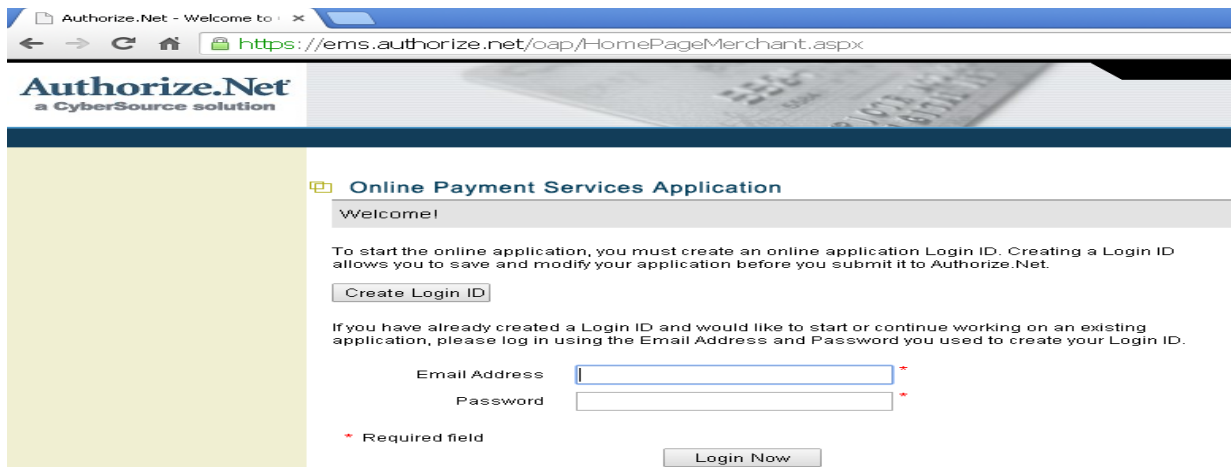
Authorize.Net - Welcome to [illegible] ×

https://ems.authorize.net/oap/HomePageMerchant.aspx

Authorize.Net
a CyberSource solution

Online Payment Services Application

Welcome!

To start the online application, you must create an online application Login ID. Creating a Login ID allows you to save and modify your application before you submit it to Authorize.Net.

Create Login ID

If you have already created a Login ID and would like to start or continue working on an existing application, please log in using the Email Address and Password you used to create your Login ID.

Email Address *

Password *

* Required field

Login Now